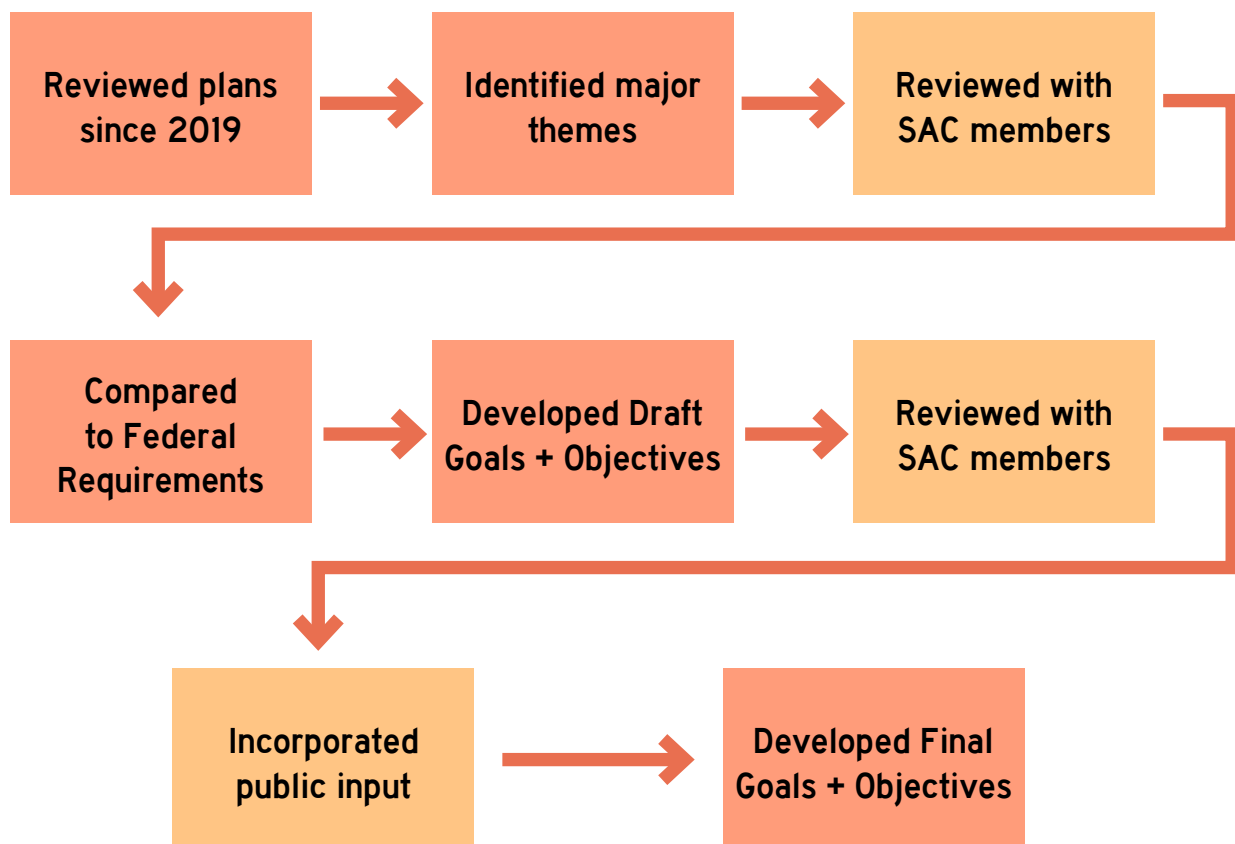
Reviewed plans since 2019

Identified major themes

Reviewed with SAC members

Compared to Federal Requirements

Developed Draft Goals + Objectives

Reviewed with SAC members

Incorporated public input

Developed Final Goals + Objectives